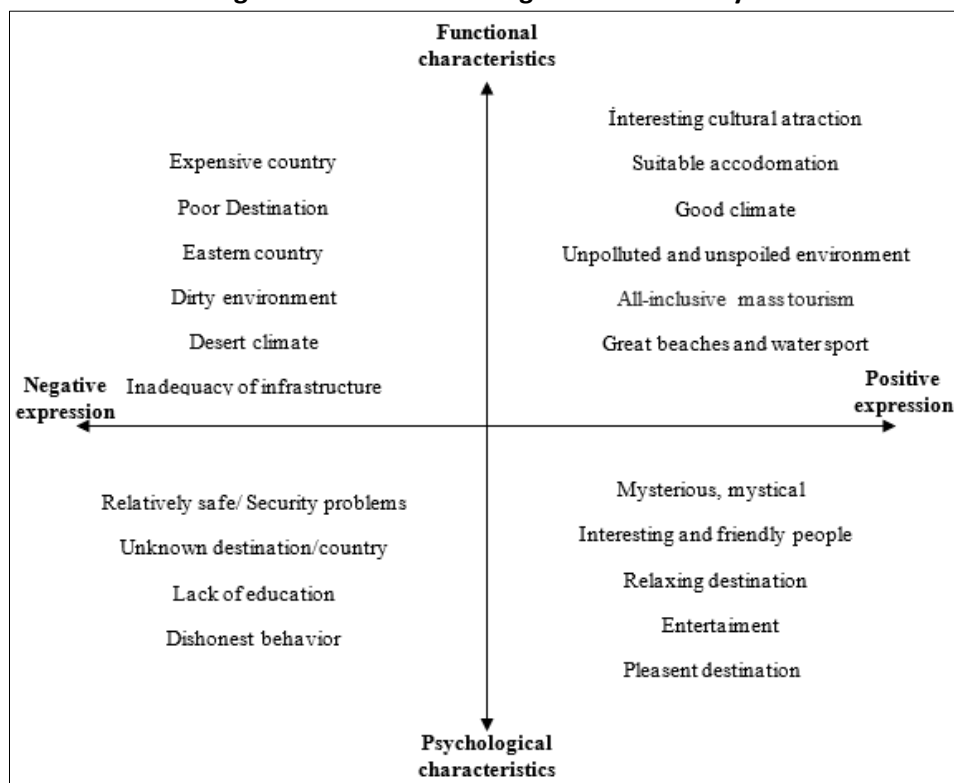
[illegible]

Functional characteristics

İnteresting cultural atraction

Suitable accodomation

Good climate

Unpolluted and unspoiled environment

All-inclusive mass tourism

Great beaches and water sport

Expensive country

Poor Destination

Eastern country

Dirty environment

Desert climate

Inadequacy of infrastructure

Negative expression

Positive expression

Relatively safe/ Security problems

Unknown destination/country

Lack of education

Dishonest behavior

Mysterious, mystical

Interesting and friendly people

Relaxing destination

Entertaiment

Pleasent destination

Psychological characteristics